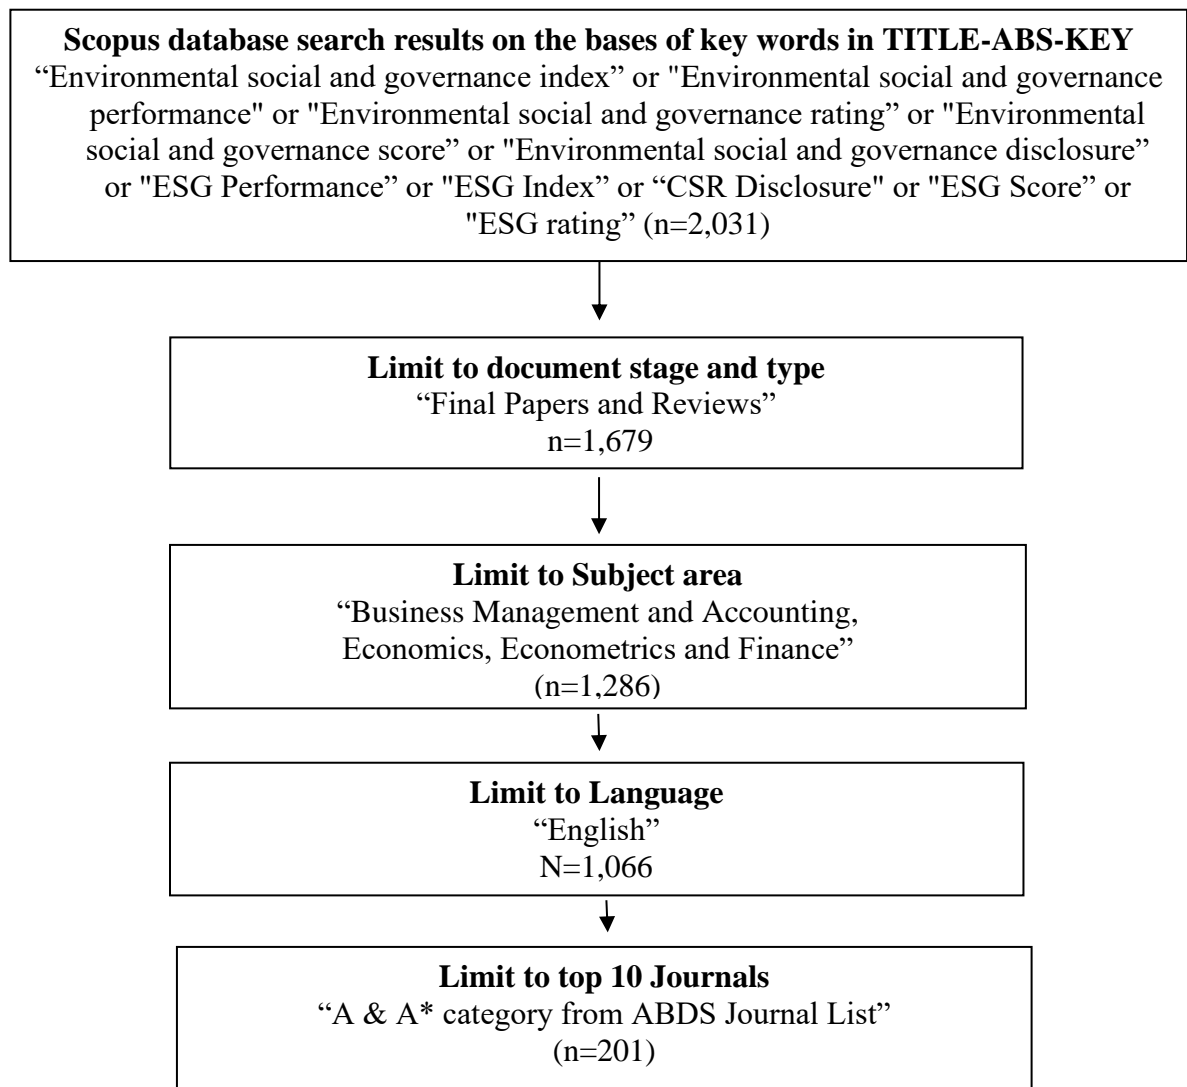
**Scopus database search results on the bases of key words in TITLE-ABS-KEY**
“Environmental social and governance index” or "Environmental social and governance performance" or "Environmental social and governance rating” or "Environmental social and governance score” or "Environmental social and governance disclosure” or "ESG Performance” or "ESG Index” or “CSR Disclosure" or "ESG Score” or "ESG rating” (n=2,031)

**Limit to document stage and type**
“Final Papers and Reviews”
n=1,679

**Limit to Subject area**
“Business Management and Accounting, Economics, Econometrics and Finance”
(n=1,286)

**Limit to Language**
“English”
N=1,066

**Limit to top 10 Journals**
“A & A* category from ABDS Journal List”
(n=201)